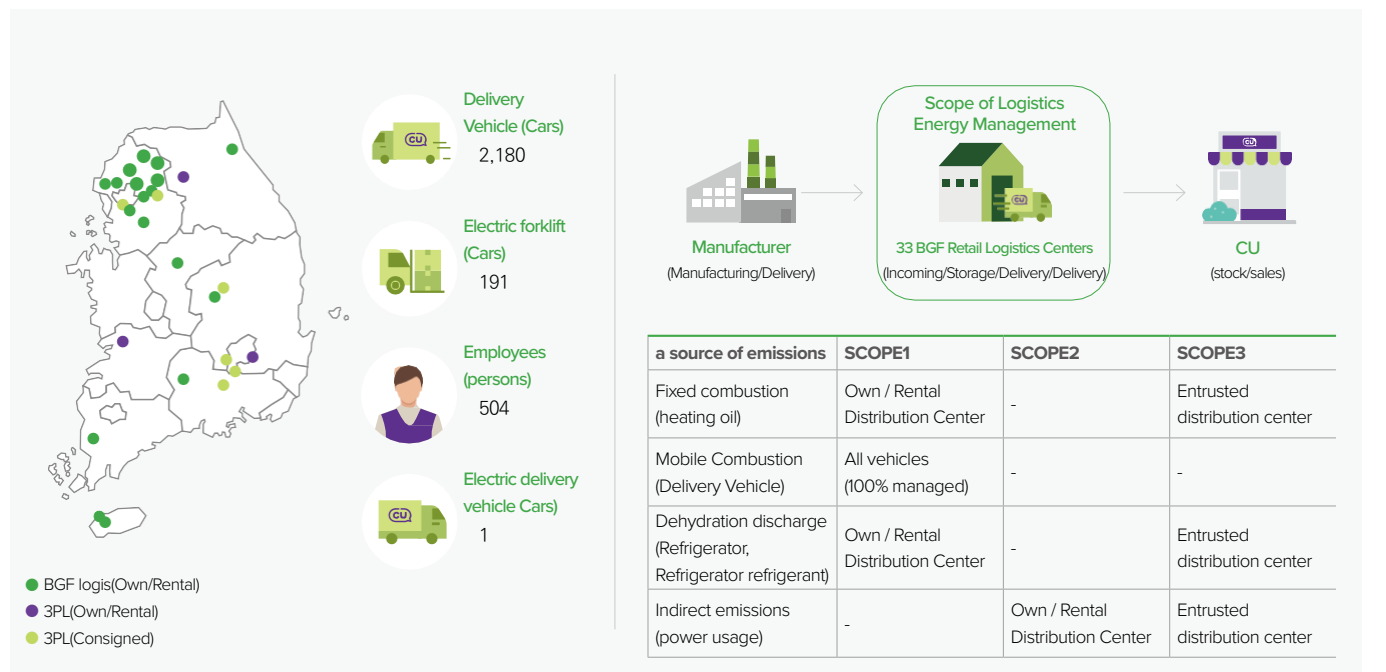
BGF logis(Own/Rental)
3PL(Own/Rental)
3PL(Consigned)

CU
Delivery Vehicle (Cars)
2,180

Electric forklift (Cars)
191

Employees (persons)
504

CU
Electric delivery vehicle Cars)
1

Scope of Logistics Energy Management

Manufacturer
(Manufacturing/Delivery)

CU
33 BGF Retail Logistics Centers
(Incoming/Storage/Delivery/Delivery)

CU
CU
(stock/sales)

| a source of emissions | SCOPE1 | SCOPE2 | SCOPE3 |
|---|---|---|---|
| Fixed combustion (heating oil) | Own / Rental Distribution Center | - | Entrusted distribution center |
| Mobile Combustion (Delivery Vehicle) | All vehicles (100% managed) | - | - |
| Dehydration discharge (Refrigerator, Refrigerator refrigerant) | Own / Rental Distribution Center | - | Entrusted distribution center |
| Indirect emissions (power usage) | - | Own / Rental Distribution Center | Entrusted distribution center |